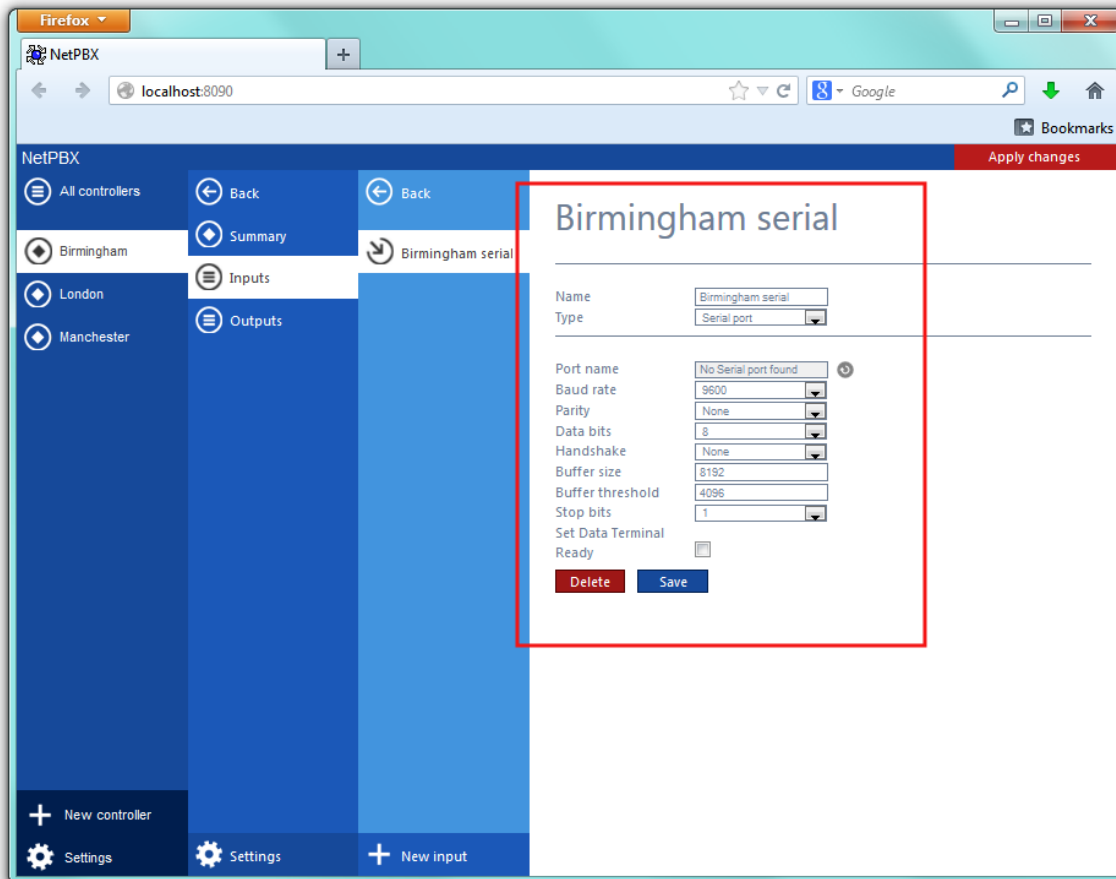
Firefox

NetPBX

+

localhost:8090

Google

Bookmarks

NetPBX

Apply changes

All controllers

Birmingham

London

Manchester

Back

Summary

Inputs

Outputs

Back

Birmingham serial

Birmingham serial

| | |
|---|---|
| Name | Birmingham serial |
| Type | Serial port |

| | |
|---|---|
| Port name | No Serial port found |
| Baud rate | 9600 |
| Parity | None |
| Data bits | 8 |
| Handshake | None |
| Buffer size | 8192 |
| Buffer threshold | 4096 |
| Stop bits | 1 |
| Set Data Terminal Ready | |

Delete

Save

New controller

Settings

Settings

New input